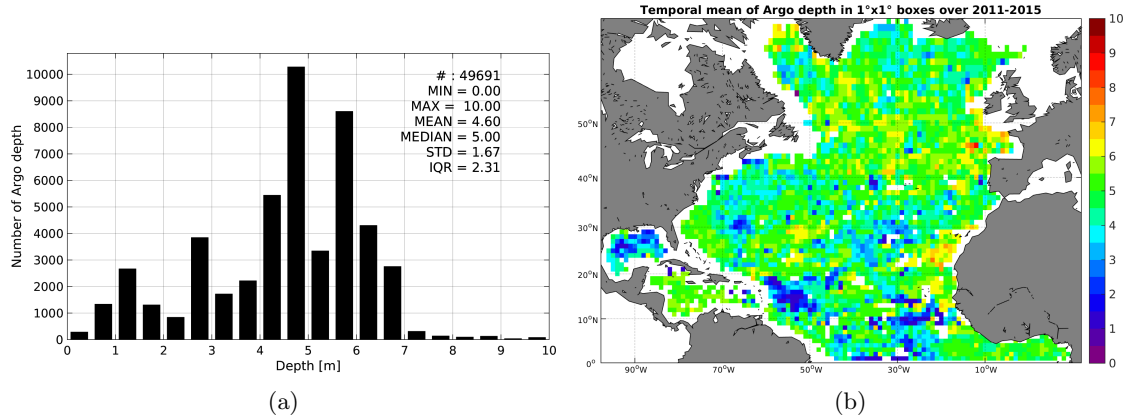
# : 49691
MIN = 0.00
MAX = 10.00
MEAN = 4.60
MEDIAN = 5.00
STD = 1.67
IQR = 2.31

Number of Argo depth

10000
9000
8000
7000
6000
5000
4000
3000
2000
1000
0

0 1 2 3 4 5 6 7 8 9 10

Depth [m]

(a)

Temporal mean of Argo depth in 1°x1° boxes over 2011-2015

50°N
40°N
30°N
20°N
10°N
0°

90°W 70°W 50°W 30°W 10°W

10
9
8
7
6
5
4
3
2
1
0

(b)